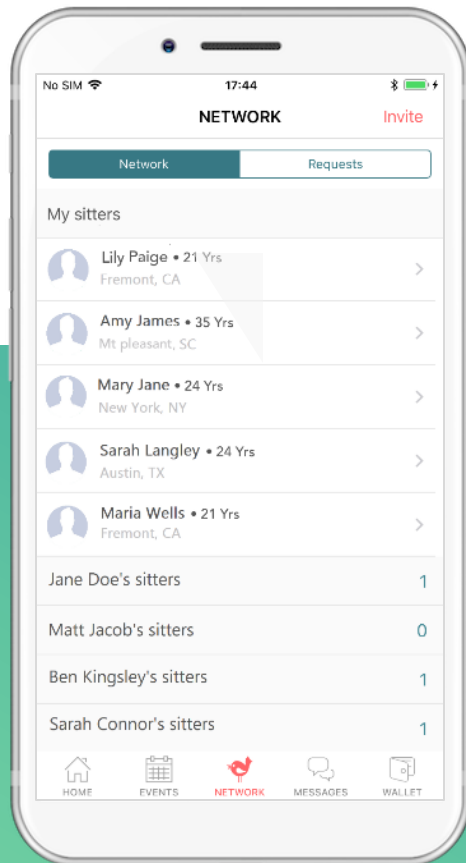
No SIM 17:44

NETWORK Invite

Network Requests

My sitters

Lily Paige • 21 Yrs
Fremont, CA

Amy James • 35 Yrs
Mt pleasant, SC

Mary Jane • 24 Yrs
New York, NY

Sarah Langley • 24 Yrs
Austin, TX

Maria Wells • 21 Yrs
Fremont, CA

Jane Doe's sitters 1

Matt Jacob's sitters 0

Ben Kingsley's sitters 1

Sarah Connor's sitters 1

HOME EVENTS NETWORK MESSAGES WALLET